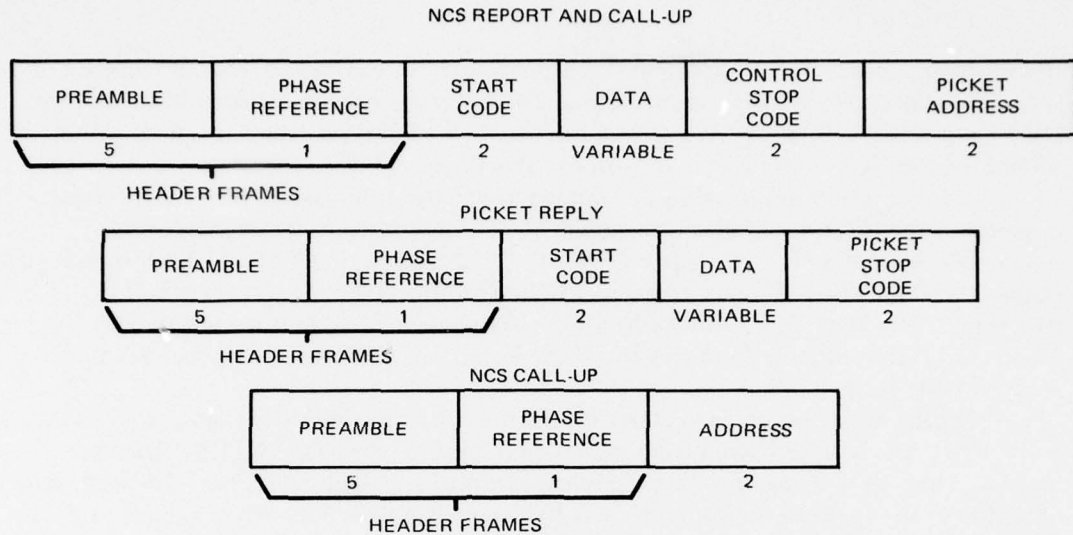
NCS REPORT AND CALL-UP

| PREAMBLE | PHASE REFERENCE | START CODE | DATA | CONTROL STOP CODE | PICKET ADDRESS |
|---|---|---|---|---|---|
| 5 | 1 | 2 | VARIABLE | 2 | 2 |

HEADER FRAMES

PICKET REPLY

| PREAMBLE | PHASE REFERENCE | START CODE | DATA | PICKET STOP CODE |
|---|---|---|---|---|
| 5 | 1 | 2 | VARIABLE | 2 |

HEADER FRAMES

NCS CALL-UP

| PREAMBLE | PHASE REFERENCE | ADDRESS |
|---|---|---|
| 5 | 1 | 2 |

HEADER FRAMES